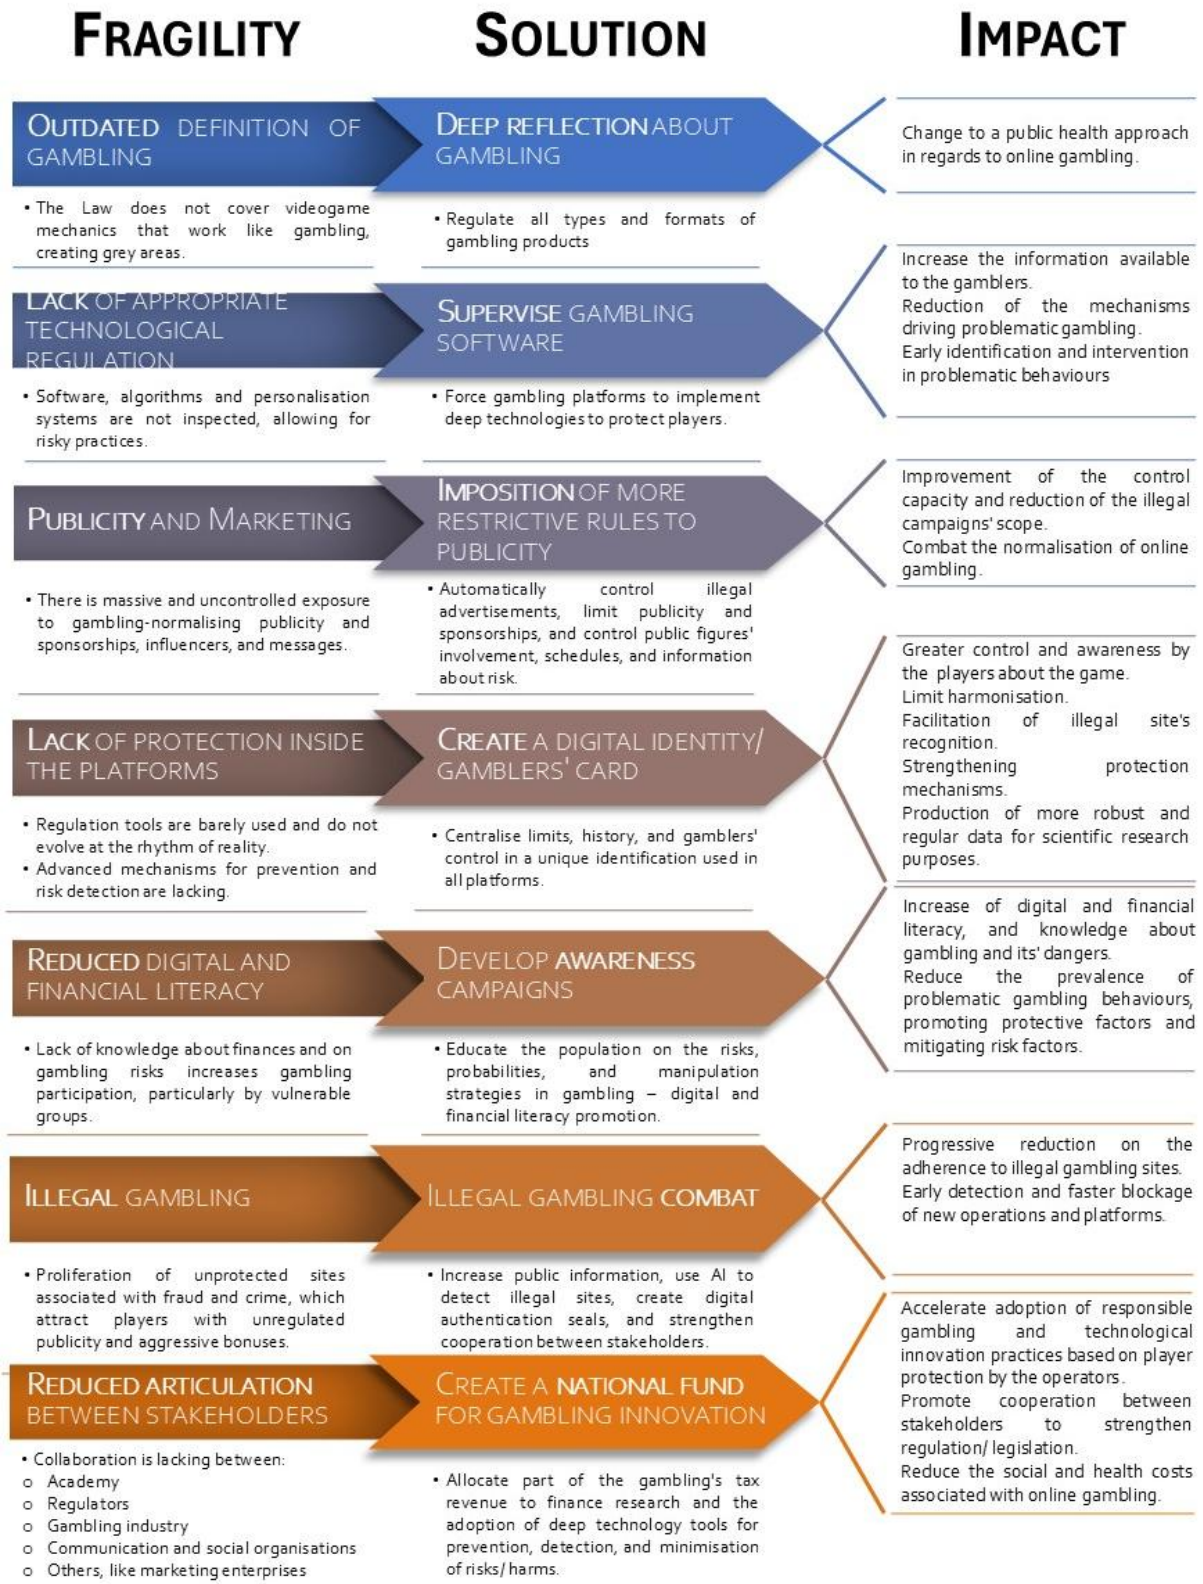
FRAGILITY

SOLUTION

IMPACT

OUTDATED DEFINITION OF GAMBLING

• The Law does not cover videogame mechanics that work like gambling, creating grey areas.

DEEP REFLECTION ABOUT GAMBLING

• Regulate all types and formats of gambling products

Change to a public health approach in regards to online gambling.

LACK OF APPROPRIATE TECHNOLOGICAL REGULATION

• Software, algorithms and personalisation systems are not inspected, allowing for risky practices.

SUPERVISE GAMBLING SOFTWARE

• Force gambling platforms to implement deep technologies to protect players.

Increase the information available to the gamblers.
Reduction of the mechanisms driving problematic gambling.
Early identification and intervention in problematic behaviours

PUBLICITY AND MARKETING

• There is massive and uncontrolled exposure to gambling-normalising publicity and sponsorships, influencers, and messages.

IMPOSITION OF MORE RESTRICTIVE RULES TO PUBLICITY

• Automatically control illegal advertisements, limit publicity and sponsorships, and control public figures' involvement, schedules, and information about risk.

Improvement of the control capacity and reduction of the illegal campaigns' scope.
Combat the normalisation of online gambling.

LACK OF PROTECTION INSIDE THE PLATFORMS

• Regulation tools are barely used and do not evolve at the rhythm of reality.
• Advanced mechanisms for prevention and risk detection are lacking.

CREATE A DIGITAL IDENTITY/ GAMBLERS' CARD

• Centralise limits, history, and gamblers' control in a unique identification used in all platforms.

Greater control and awareness by the players about the game.
Limit harmonisation.
Facilitation of illegal site's recognition.
Strengthening protection mechanisms.
Production of more robust and regular data for scientific research purposes.

REDUCED DIGITAL AND FINANCIAL LITERACY

• Lack of knowledge about finances and on gambling risks increases gambling participation, particularly by vulnerable groups.

DEVELOP AWARENESS CAMPAIGNS

• Educate the population on the risks, probabilities, and manipulation strategies in gambling – digital and financial literacy promotion.

Increase of digital and financial literacy, and knowledge about gambling and its' dangers.
Reduce the prevalence of problematic gambling behaviours, promoting protective factors and mitigating risk factors.

ILLEGAL GAMBLING

• Proliferation of unprotected sites associated with fraud and crime, which attract players with unregulated publicity and aggressive bonuses.

ILLEGAL GAMBLING COMBAT

• Increase public information, use AI to detect illegal sites, create digital authentication seals, and strengthen cooperation between stakeholders.

Progressive reduction on the adherence to illegal gambling sites.
Early detection and faster blockage of new operations and platforms.

REDUCED ARTICULATION BETWEEN STAKEHOLDERS

• Collaboration is lacking between:
o Academy
o Regulators
o Gambling industry
o Communication and social organisations
o Others, like marketing enterprises

CREATE A NATIONAL FUND FOR GAMBLING INNOVATION

• Allocate part of the gambling's tax revenue to finance research and the adoption of deep technology tools for prevention, detection, and minimisation of risks/ harms.

Accelerate adoption of responsible gambling and technological innovation practices based on player protection by the operators.
Promote cooperation between stakeholders to strengthen regulation/ legislation.
Reduce the social and health costs associated with online gambling.